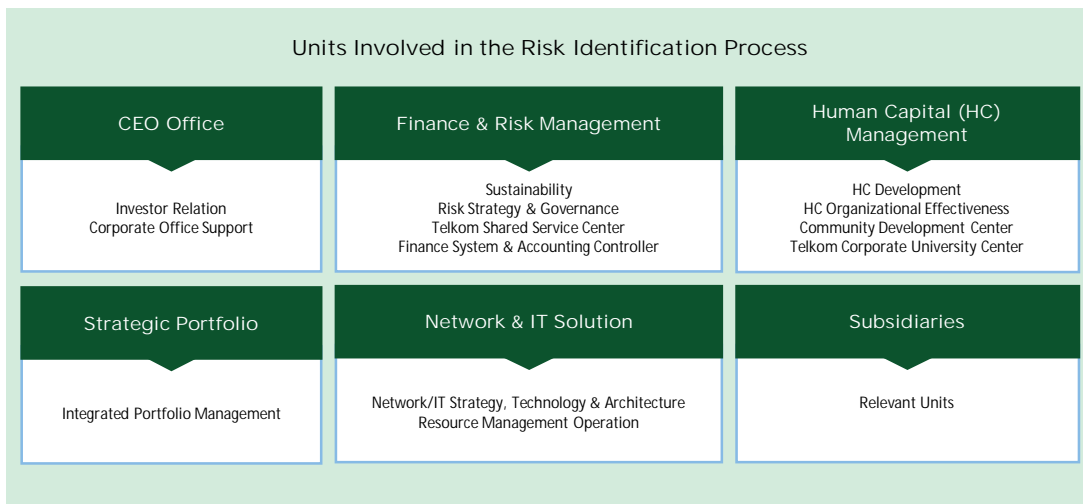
Units Involved in the Risk Identification Process

CEO Office

Investor Relation
Corporate Office Support

Finance & Risk Management

Sustainability
Risk Strategy & Governance
Telkom Shared Service Center
Finance System & Accounting Controller

Human Capital (HC) Management

HC Development
HC Organizational Effectiveness
Community Development Center
Telkom Corporate University Center

Strategic Portfolio

Integrated Portfolio Management

Network & IT Solution

Network/IT Strategy, Technology & Architecture
Resource Management Operation

Subsidiaries

Relevant Units